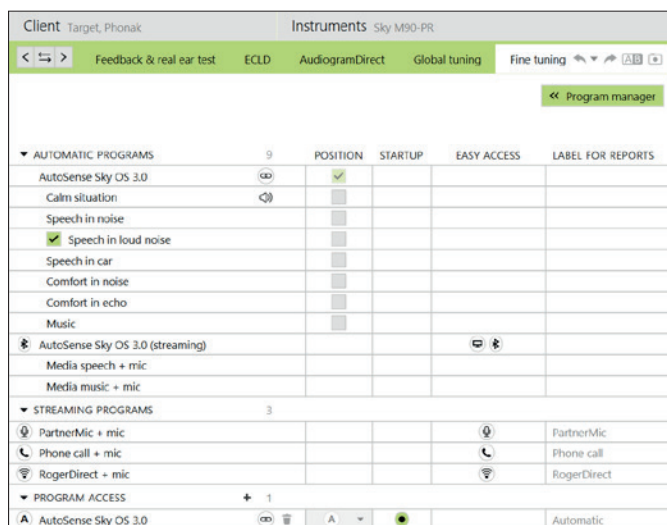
Client Target, Phonak

Instruments Sky M90-PR

Feedback & real ear test ECLD AudiogramDirect Global tuning Fine tuning

« Program manager

| AUTOMATIC PROGRAMS 9 | POSITION | STARTUP | EASY ACCESS | LABEL FOR REPORTS |
|---|---|---|---|---|
| AutoSense Sky OS 3.0 | ✓ | | | |
| Calm situation | | | | |
| Speech in noise | | | | |
| ✓ Speech in loud noise | | | | |
| Speech in car | | | | |
| Comfort in noise | | | | |
| Comfort in echo | | | | |
| Music | | | | |
| AutoSense Sky OS 3.0 (streaming) | | | | |
| Media speech + mic | | | | |
| Media music + mic | | | | |
| STREAMING PROGRAMS 3 | | | | |
| PartnerMic + mic | | | | PartnerMic |
| Phone call + mic | | | | Phone call |
| RogerDirect + mic | | | | RogerDirect |
| PROGRAM ACCESS + 1 | | | | |
| A AutoSense Sky OS 3.0 | A | | | Automatic |